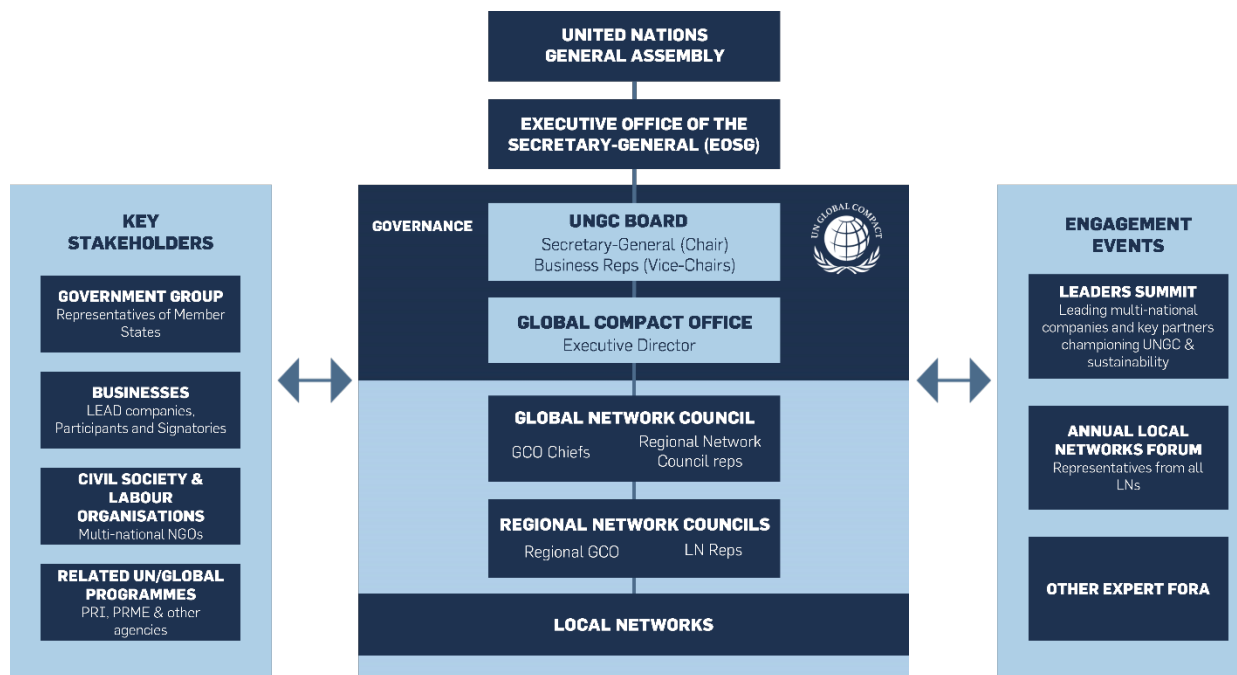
UNITED NATIONS GENERAL ASSEMBLY

EXECUTIVE OFFICE OF THE SECRETARY-GENERAL (EOSG)

KEY STAKEHOLDERS

GOVERNMENT GROUP
Representatives of Member States

BUSINESSES
LEAD companies, Participants and Signatories

CIVIL SOCIETY & LABOUR ORGANISATIONS
Multi-national NGOs

RELATED UN/GLOBAL PROGRAMMES
PRI, PRME & other agencies

GOVERNANCE

UNGC BOARD
Secretary-General (Chair)
Business Reps (Vice-Chairs)

UN GLOBAL COMPACT

GLOBAL COMPACT OFFICE
Executive Director

GLOBAL NETWORK COUNCIL
GCO Chiefs
Regional Network Council reps

REGIONAL NETWORK COUNCILS
Regional GCO
LN Reps

LOCAL NETWORKS

ENGAGEMENT EVENTS

LEADERS SUMMIT
Leading multi-national companies and key partners championing UNGC & sustainability

ANNUAL LOCAL NETWORKS FORUM
Representatives from all LNs

OTHER EXPERT FORA